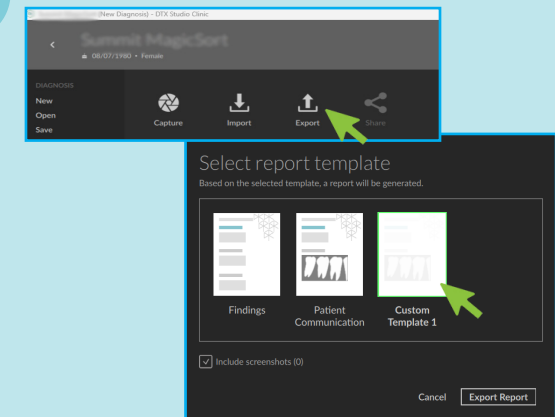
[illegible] (New Diagnosis) - DTX Studio Clinic

Summit MagicSort
08/07/1980 • Female

DIAGNOSIS
New
Open
Save

Capture
Import
Export
Share

Select report template
Based on the selected template, a report will be generated.

Findings
Patient Communication
Custom Template 1

Include screenshots (0)

Cancel
Export Report